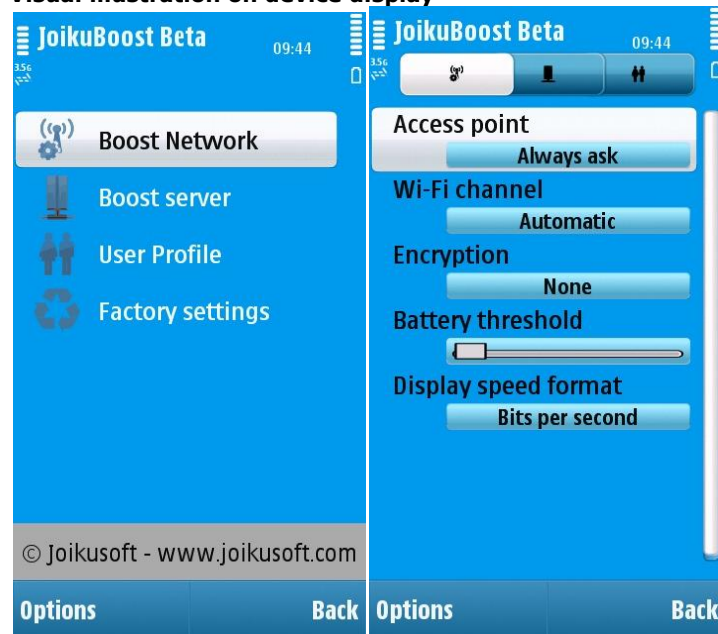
Visual illustration on device display

JoikuBoost Beta 09:44
3.5G

Boost Network
Boost server
User Profile
Factory settings

© Joikusoft - www.joikusoft.com

Options Back

JoikuBoost Beta 09:44
3.5G

Access point
Always ask
Wi-Fi channel
Automatic
Encryption
None
Battery threshold
Display speed format
Bits per second

Options Back